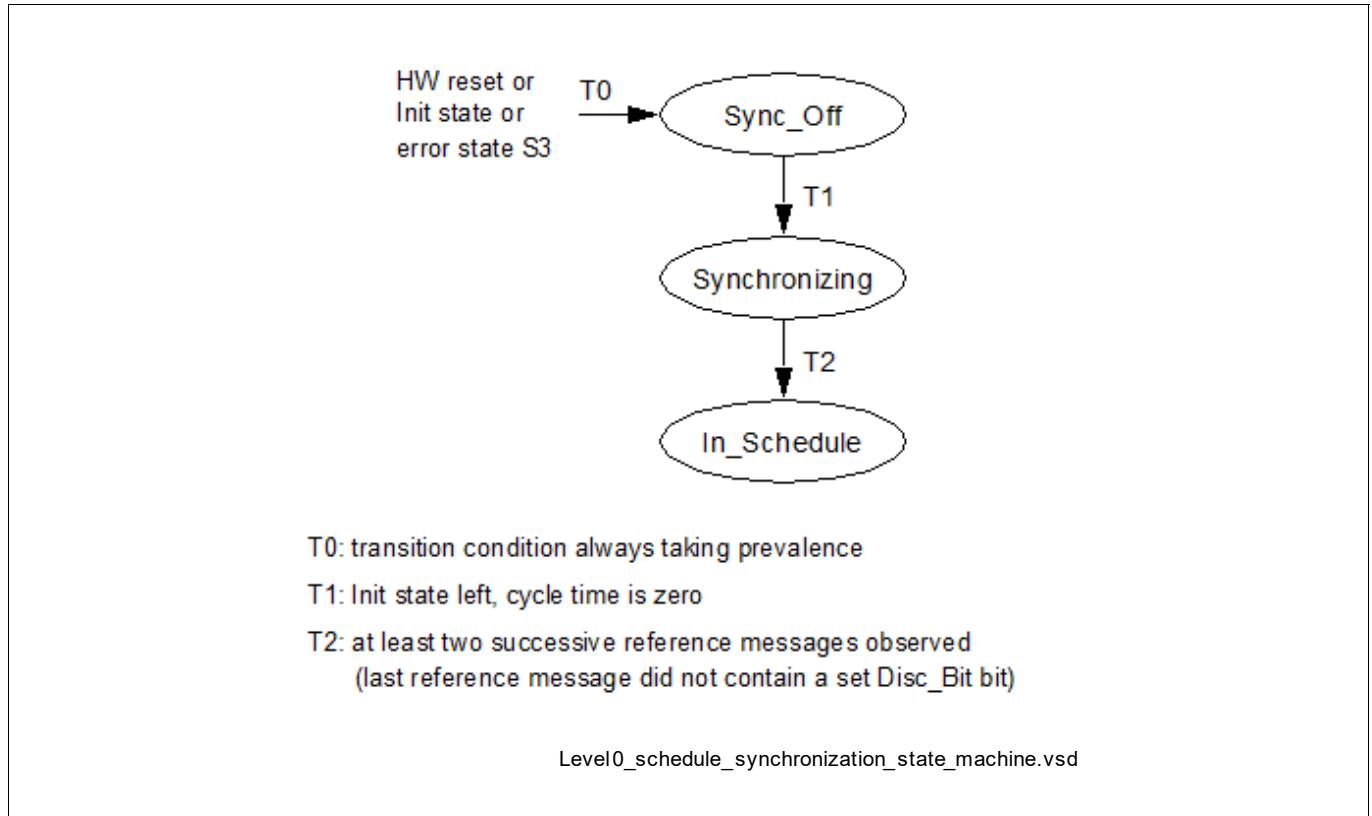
HW reset or
Init state or
error state S3

T0

Sync_Off

T1

Synchronizing

T2

In_Schedule

T0: transition condition always taking prevalence

T1: Init state left, cycle time is zero

T2: at least two successive reference messages observed
(last reference message did not contain a set Disc_Bit bit)

Level0_schedule_synchronization_state_machine.vsd